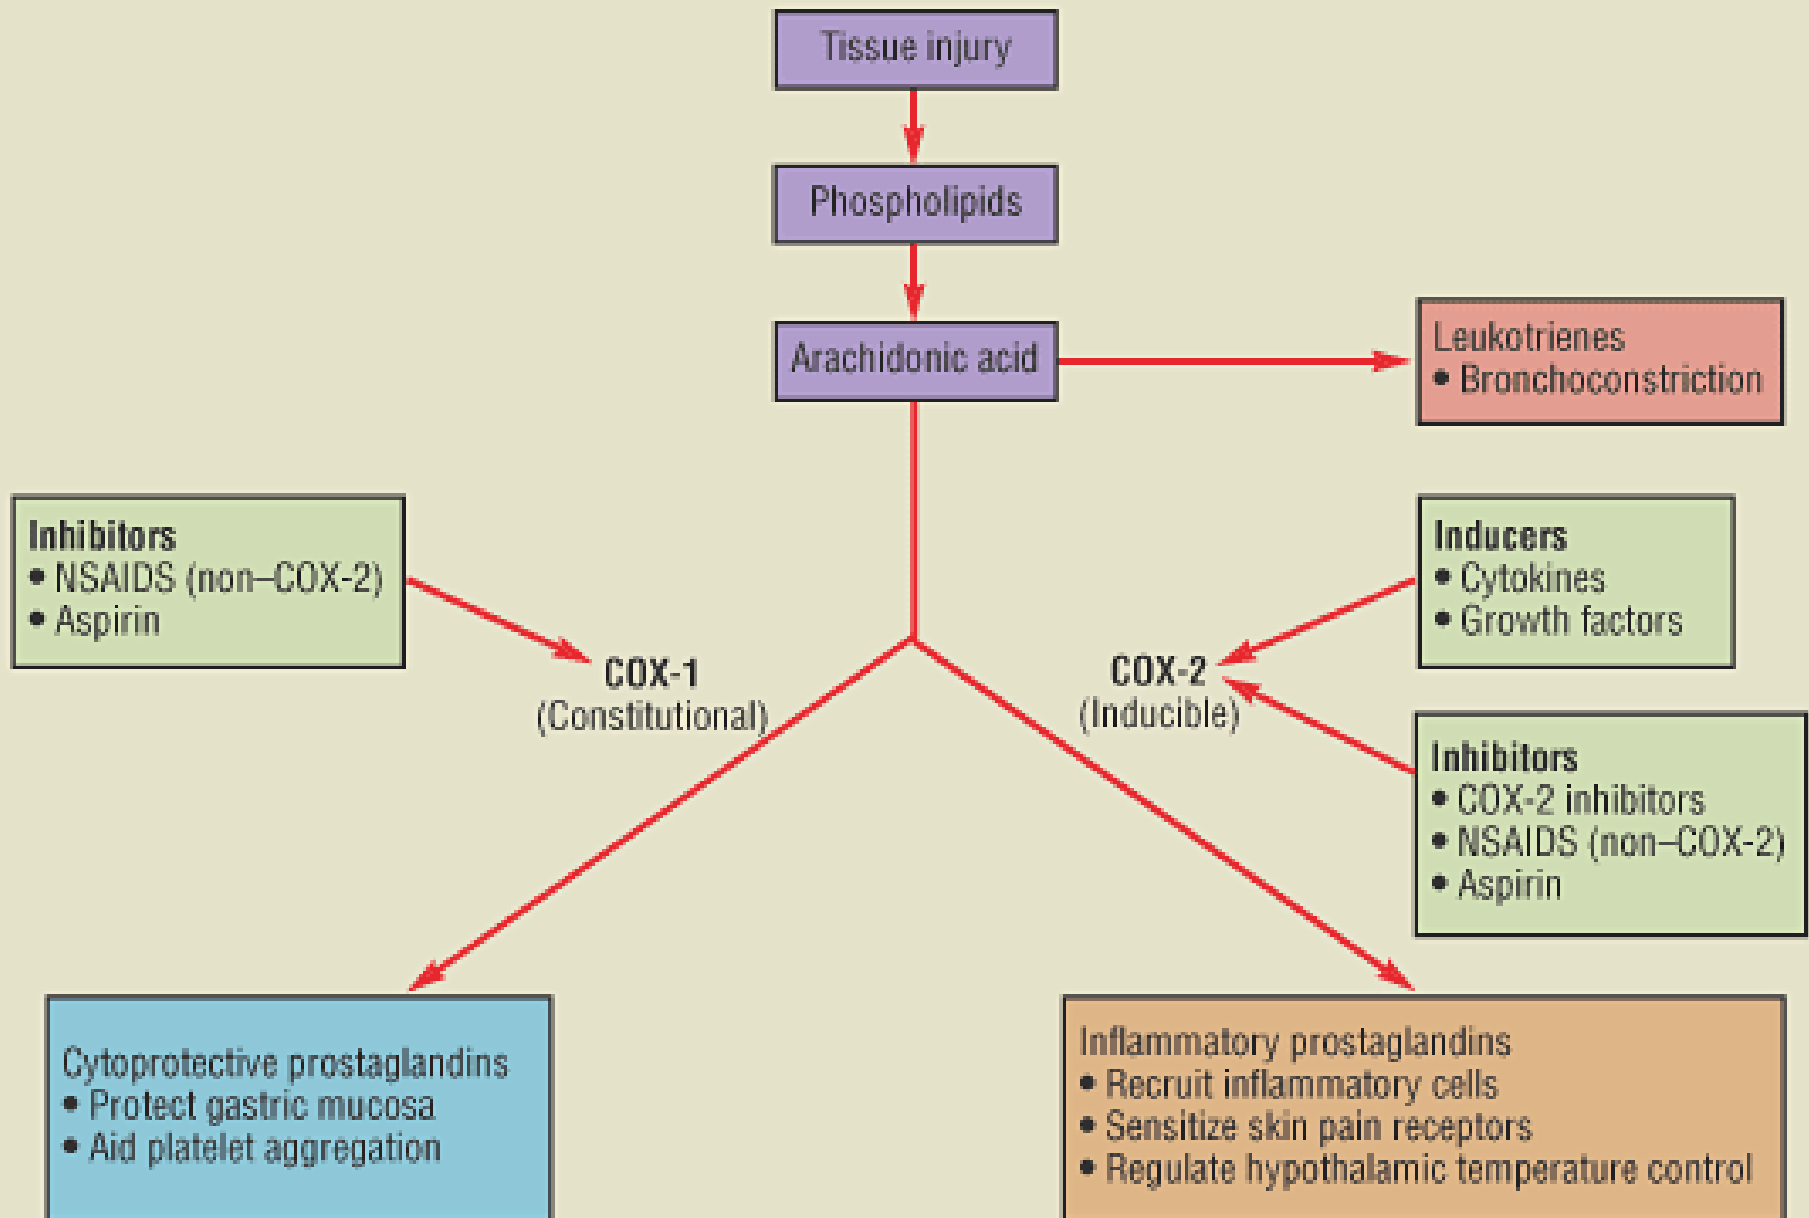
Tissue injury

Phospholipids

Arachidonic acid

Leukotrienes
• Bronchoconstriction

Inhibitors
• NSAIDS (non–COX-2)
• Aspirin

COX-1
(Constitutional)

COX-2
(Inducible)

Inducers
• Cytokines
• Growth factors

Inhibitors
• COX-2 inhibitors
• NSAIDS (non–COX-2)
• Aspirin

Cytoprotective prostaglandins
• Protect gastric mucosa
• Aid platelet aggregation

Inflammatory prostaglandins
• Recruit inflammatory cells
• Sensitize skin pain receptors
• Regulate hypothalamic temperature control